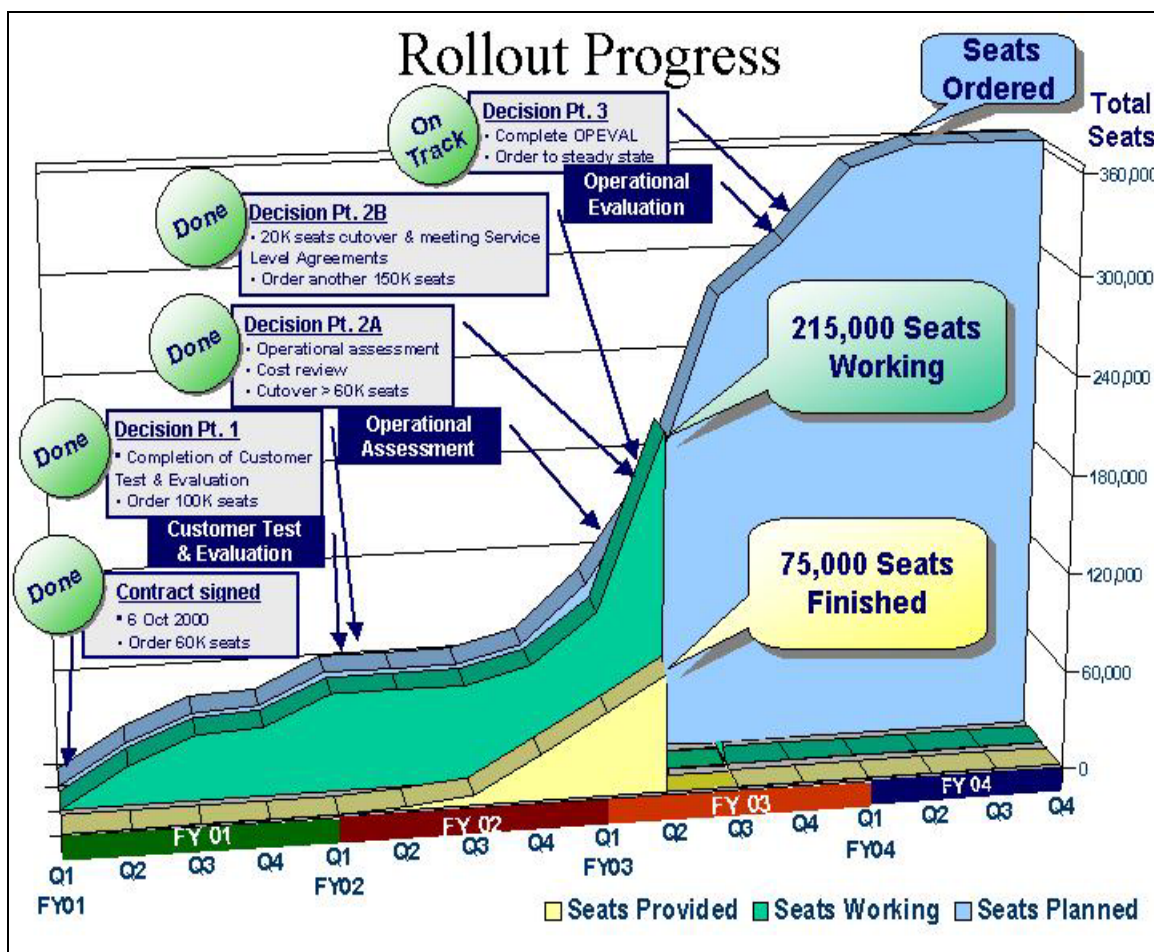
Rollout Progress

Seats Ordered

Total Seats

On Track

Decision Pt. 3
• Complete OPEVAL
• Order to steady state

Operational Evaluation

Done

Decision Pt. 2B
• 20K seats cutover & meeting Service Level Agreements
• Order another 150K seats

Done

Decision Pt. 2A
• Operational assessment
• Cost review
• Cutover > 60K seats

215,000 Seats Working

Done

Decision Pt. 1
• Completion of Customer Test & Evaluation
• Order 100K seats

Operational Assessment

Customer Test & Evaluation

Done

Contract signed
• 6 Oct 2000
• Order 60K seats

75,000 Seats Finished

360,000
300,000
240,000
180,000
120,000
60,000
0

FY 01
FY 02
FY 03
FY 04

Q1 FY01
Q2
Q3
Q4
Q1 FY02
Q2
Q3
Q4
Q1 FY03
Q2
Q3
Q4
Q1 FY04
Q2
Q3
Q4

Seats Provided
Seats Working
Seats Planned